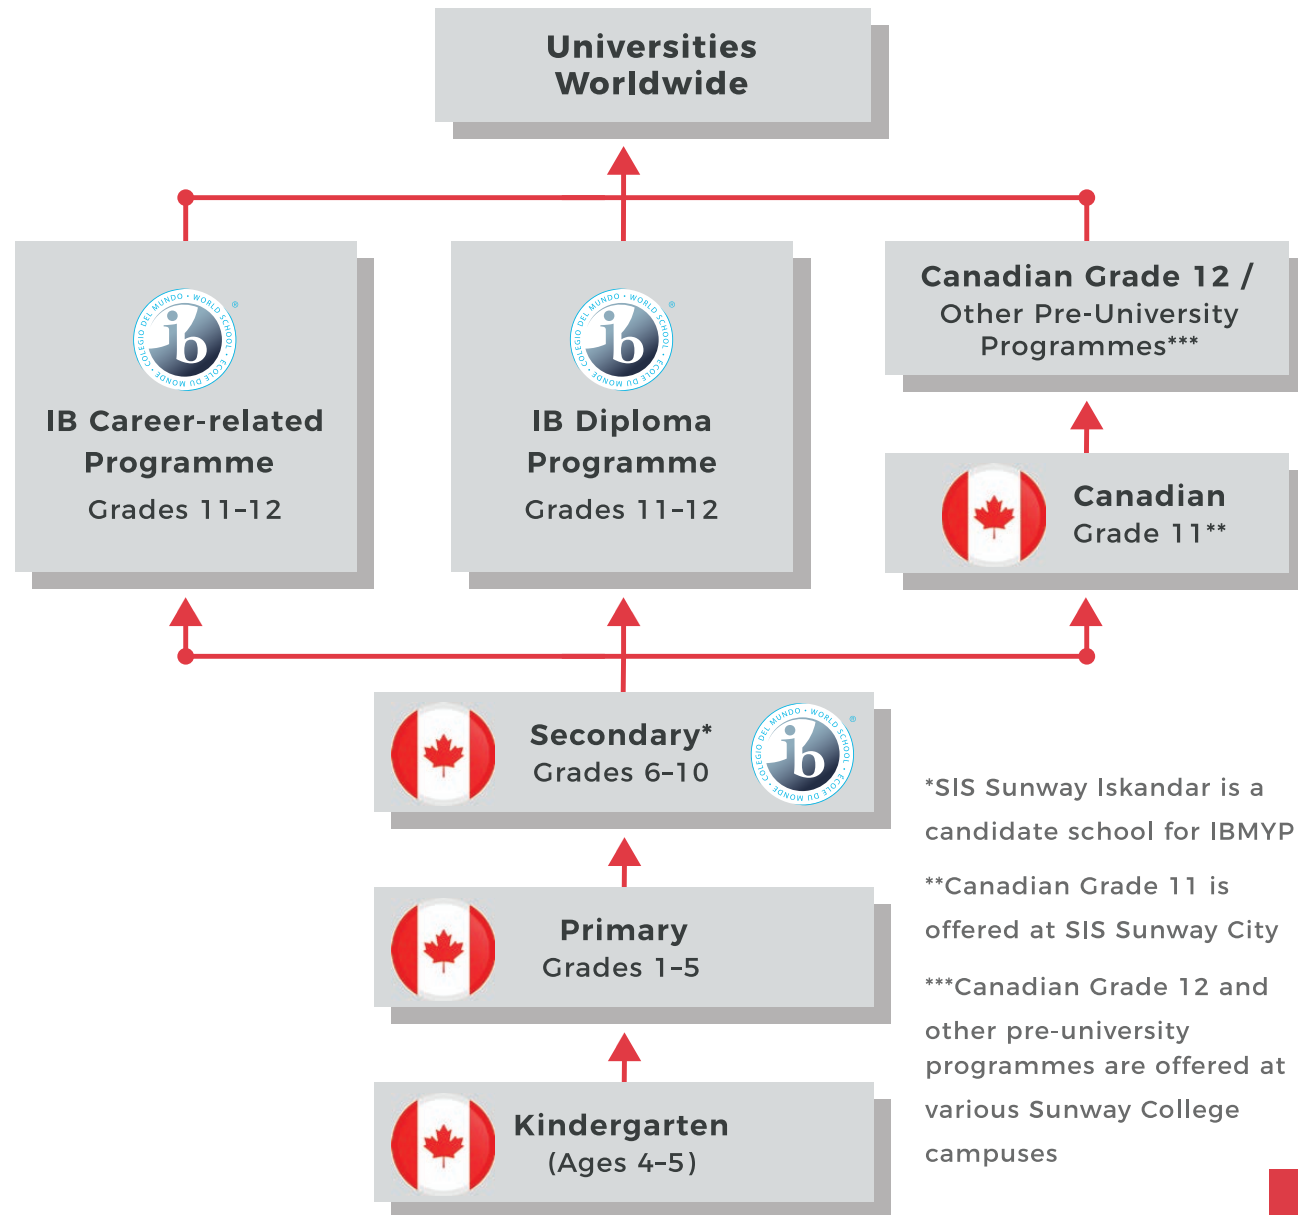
Universities Worldwide

ib COLEGIO DEL MUNDO · WORLD SCHOOL · ÉCOLE DU MONDE

IB Career-related Programme
Grades 11–12

ib COLEGIO DEL MUNDO · WORLD SCHOOL · ÉCOLE DU MONDE

IB Diploma Programme
Grades 11–12

Canadian Grade 12 /
Other Pre-University Programmes***

Canadian
Grade 11**

Secondary*
Grades 6–10

ib COLEGIO DEL MUNDO · WORLD SCHOOL · ÉCOLE DU MONDE

*SIS Sunway Iskandar is a candidate school for IBMYP

**Canadian Grade 11 is offered at SIS Sunway City

***Canadian Grade 12 and other pre-university programmes are offered at various Sunway College campuses

Primary
Grades 1–5

Kindergarten
(Ages 4–5)